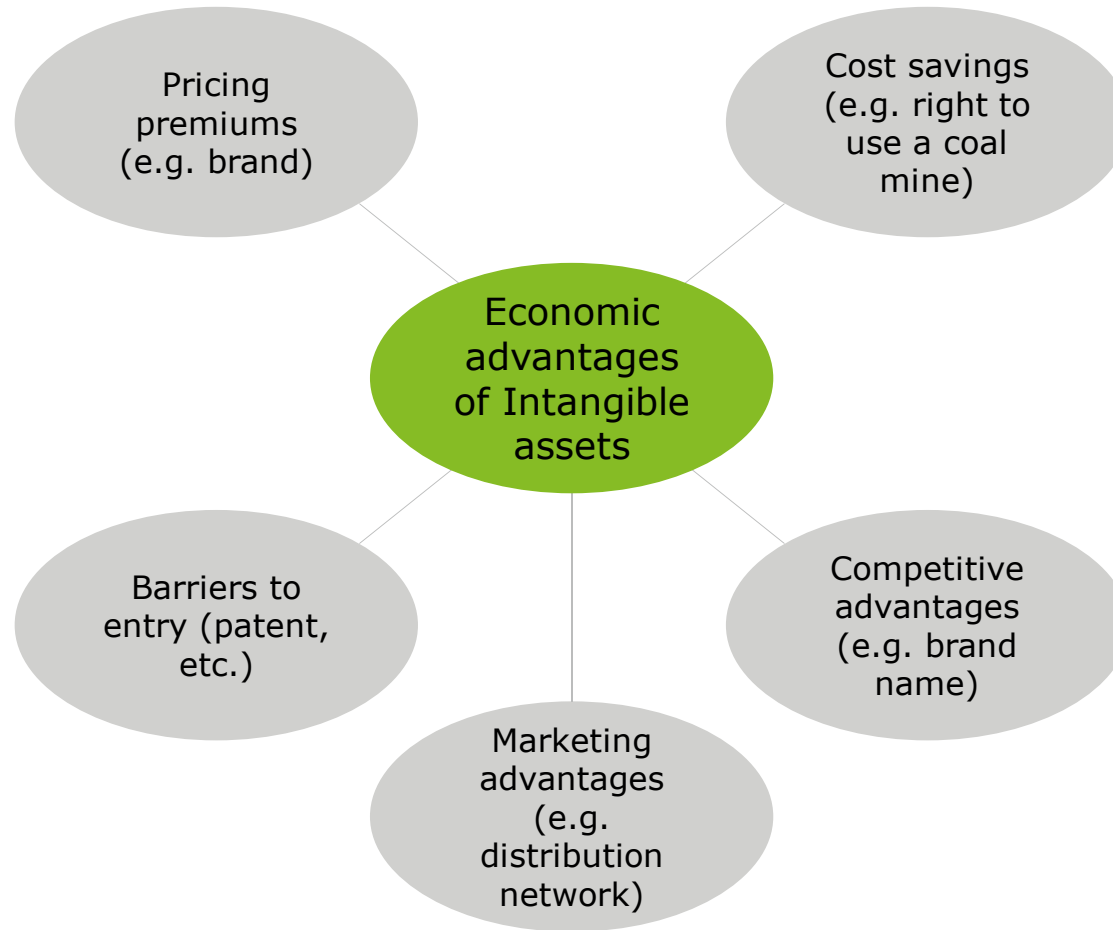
Economic advantages of Intangible assets

Pricing premiums (e.g. brand)

Cost savings (e.g. right to use a coal mine)

Competitive advantages (e.g. brand name)

Marketing advantages (e.g. distribution network)

Barriers to entry (patent, etc.)